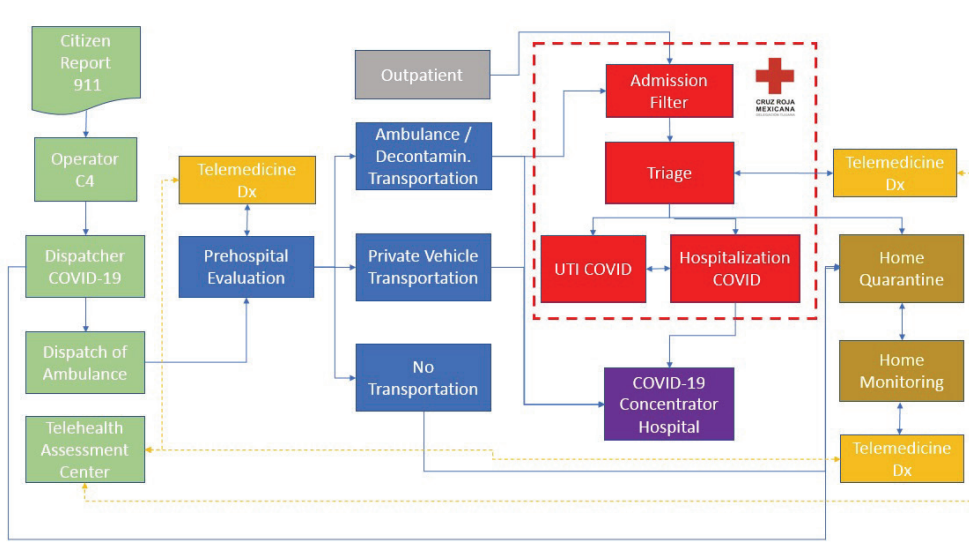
Citizen Report 911

Operator C4

Dispatcher COVID-19

Dispatch of Ambulance

Telehealth Assessment Center

Telemedicine Dx

Prehospital Evaluation

Outpatient

Ambulance / Decontamin. Transportation

Private Vehicle Transportation

No Transportation

Admission Filter

CRUZ ROJA MEXICANA

Triage

UTI COVID

Hospitalization COVID

COVID-19 Concentrator Hospital

Telemedicine Dx

Home Quarantine

Home Monitoring

Telemedicine Dx